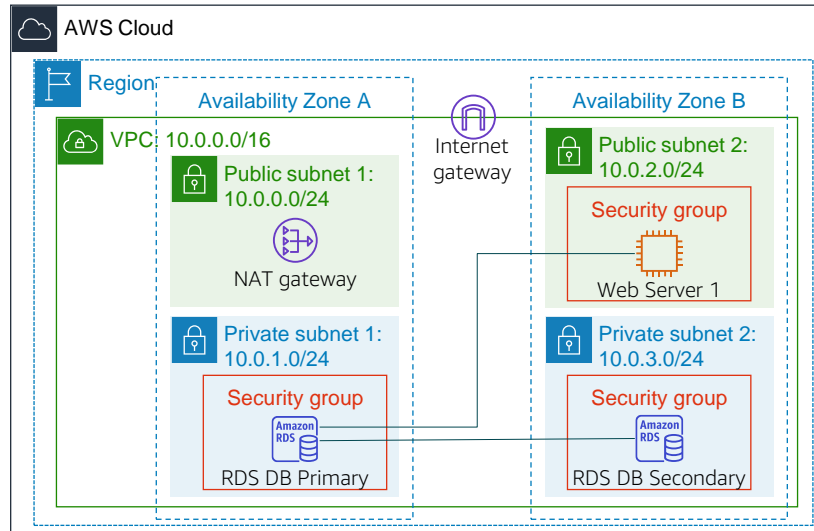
AWS Cloud

Region

Availability Zone A

Availability Zone B

VPC: 10.0.0.0/16

Internet gateway

Public subnet 1: 10.0.0.0/24

NAT gateway

Public subnet 2: 10.0.2.0/24

Security group

Web Server 1

Private subnet 1: 10.0.1.0/24

Security group

Amazon RDS

RDS DB Primary

Private subnet 2: 10.0.3.0/24

Security group

Amazon RDS

RDS DB Secondary